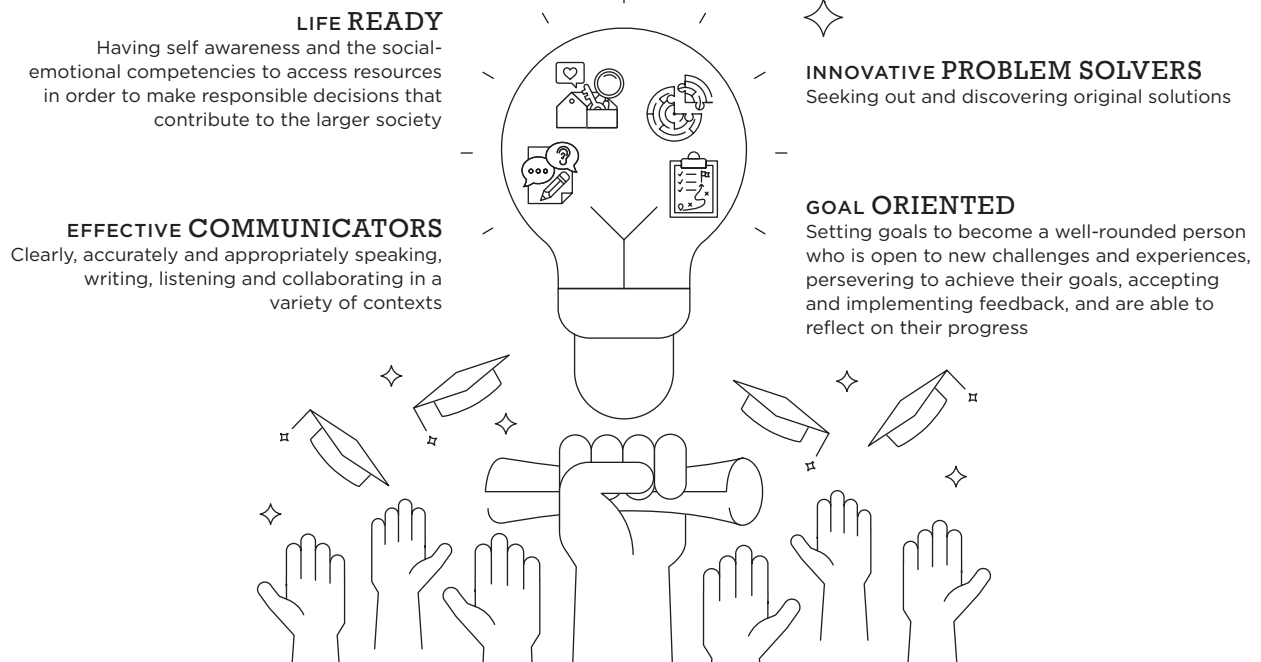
LIFE READY
Having self awareness and the social-emotional competencies to access resources in order to make responsible decisions that contribute to the larger society

EFFECTIVE COMMUNICATORS
Clearly, accurately and appropriately speaking, writing, listening and collaborating in a variety of contexts

INNOVATIVE PROBLEM SOLVERS
Seeking out and discovering original solutions

GOAL ORIENTED
Setting goals to become a well-rounded person who is open to new challenges and experiences, persevering to achieve their goals, accepting and implementing feedback, and are able to reflect on their progress